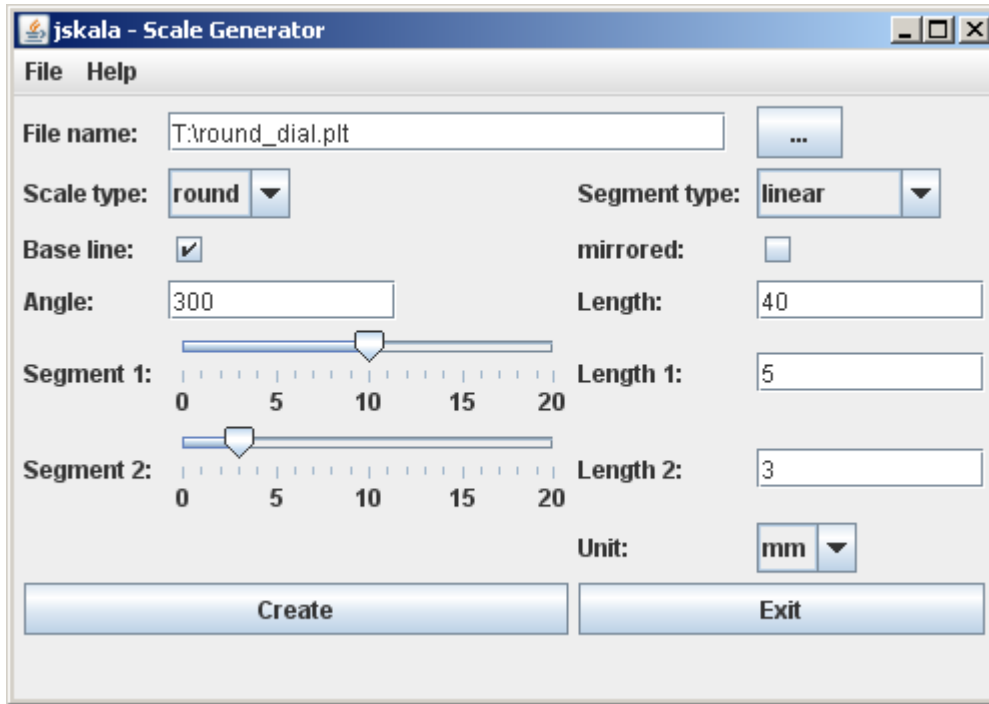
jskala - Scale Generator

File Help

File name: T:\round_dial.plt ...

Scale type: round

Segment type: linear

Base line: ✔

mirrored:

Angle: 300

Length: 40

Segment 1:

0 5 10 15 20

Length 1: 5

Segment 2:

0 5 10 15 20

Length 2: 3

Unit: mm

Create

Exit